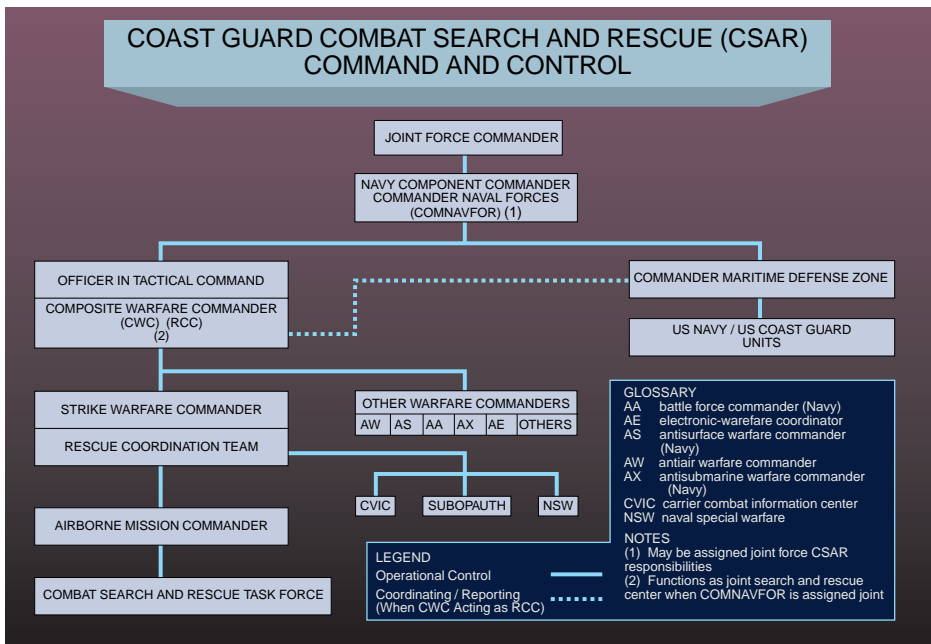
COAST GUARD COMBAT SEARCH AND RESCUE (CSAR) COMMAND AND CONTROL

JOINT FORCE COMMANDER

NAVY COMPONENT COMMANDER
COMMANDER NAVAL FORCES
(COMNAVFOR) (1)

OFFICER IN TACTICAL COMMAND

COMPOSITE WARFARE COMMANDER
(CWC) (RCC)
(2)

COMMANDER MARITIME DEFENSE ZONE

US NAVY / US COAST GUARD UNITS

STRIKE WARFARE COMMANDER

RESCUE COORDINATION TEAM

OTHER WARFARE COMMANDERS

| AW | AS | AA | AX | AE | OTHERS |
|---|---|---|---|---|---|

CVIC

SUBOPAUTH

NSW

AIRBORNE MISSION COMMANDER

COMBAT SEARCH AND RESCUE TASK FORCE

GLOSSARY
AA battle force commander (Navy)
AE electronic-warefare coordinator
AS antisurface warfare commander (Navy)
AW antiair warfare commander
AX antisubmarine warfare commander (Navy)
CVIC carrier combat information center
NSW naval special warfare

NOTES
(1) May be assigned joint force CSAR responsibilities
(2) Functions as joint search and rescue center when COMNAVFOR is assigned joint

LEGEND
Operational Control
Coordinating / Reporting (When CWC Acting as RCC)